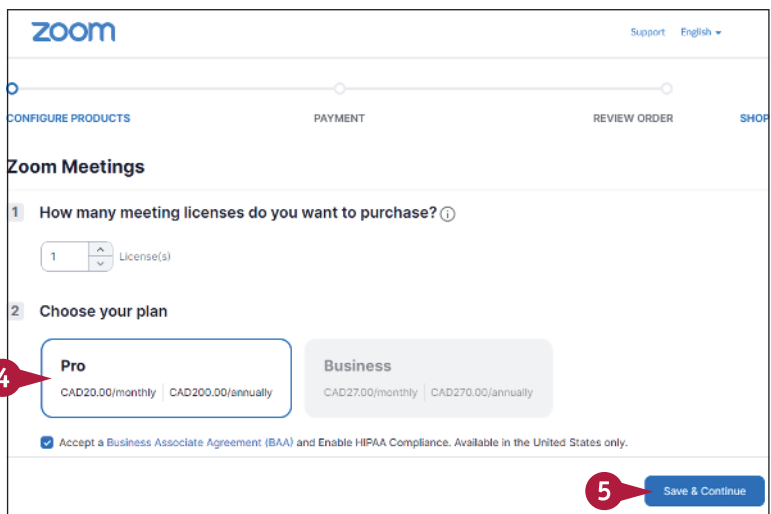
zoom

Support English

CONFIGURE PRODUCTS PAYMENT REVIEW ORDER SHOP

Zoom Meetings

1 How many meeting licenses do you want to purchase?

1 License(s)

2 Choose your plan

4

Pro
CAD20.00/monthly | CAD200.00/annually

Business
CAD27.00/monthly | CAD270.00/annually

Accept a Business Associate Agreement (BAA) and Enable HIPAA Compliance. Available in the United States only.

5

Save & Continue